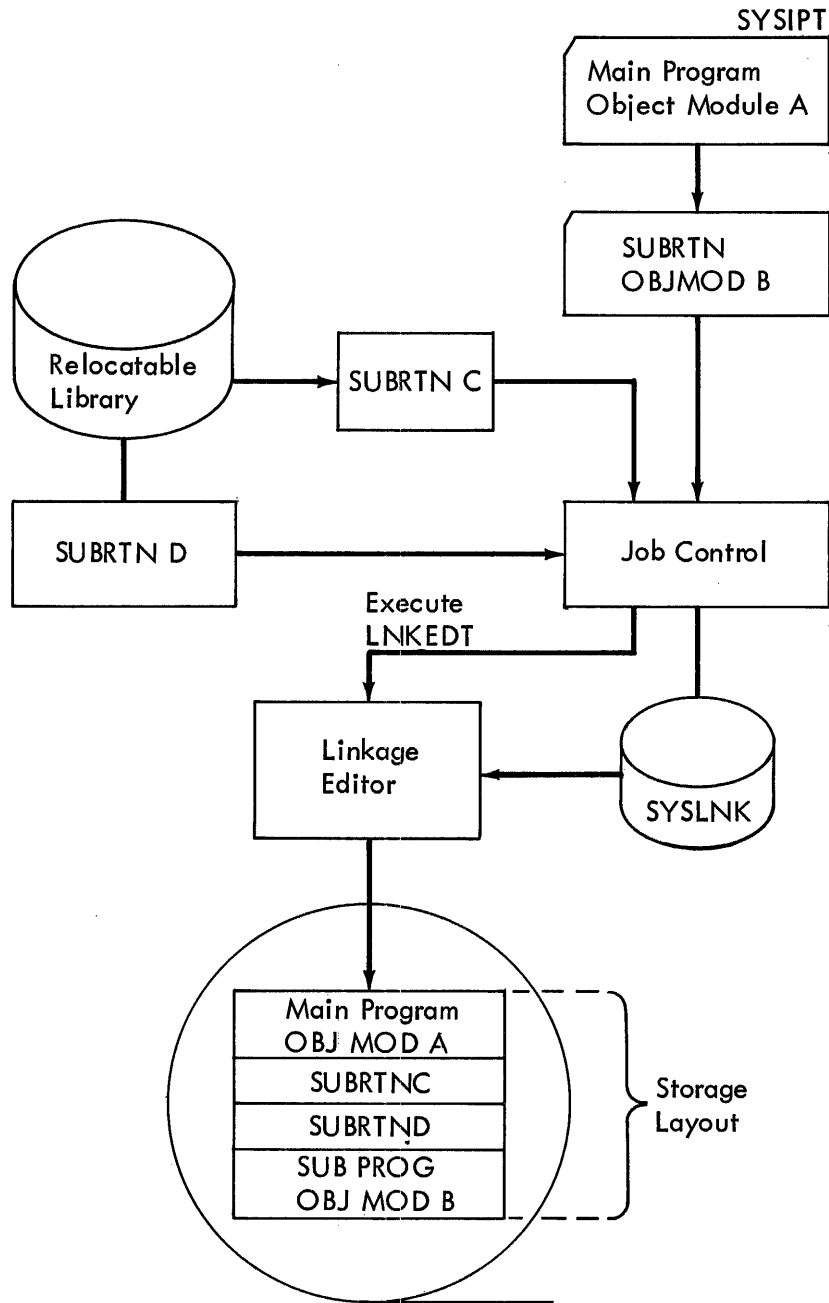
SYSIPT

Main Program Object Module A

SUBRTN OBJMOD B

Relocatable Library

SUBRTN C

SUBRTN D

Job Control

Execute LNKEDT

Linkage Editor

SYSLNK

Main Program OBJ MOD A

SUBRTNC

SUBRTND

SUB PROG OBJ MOD B

Storage Layout